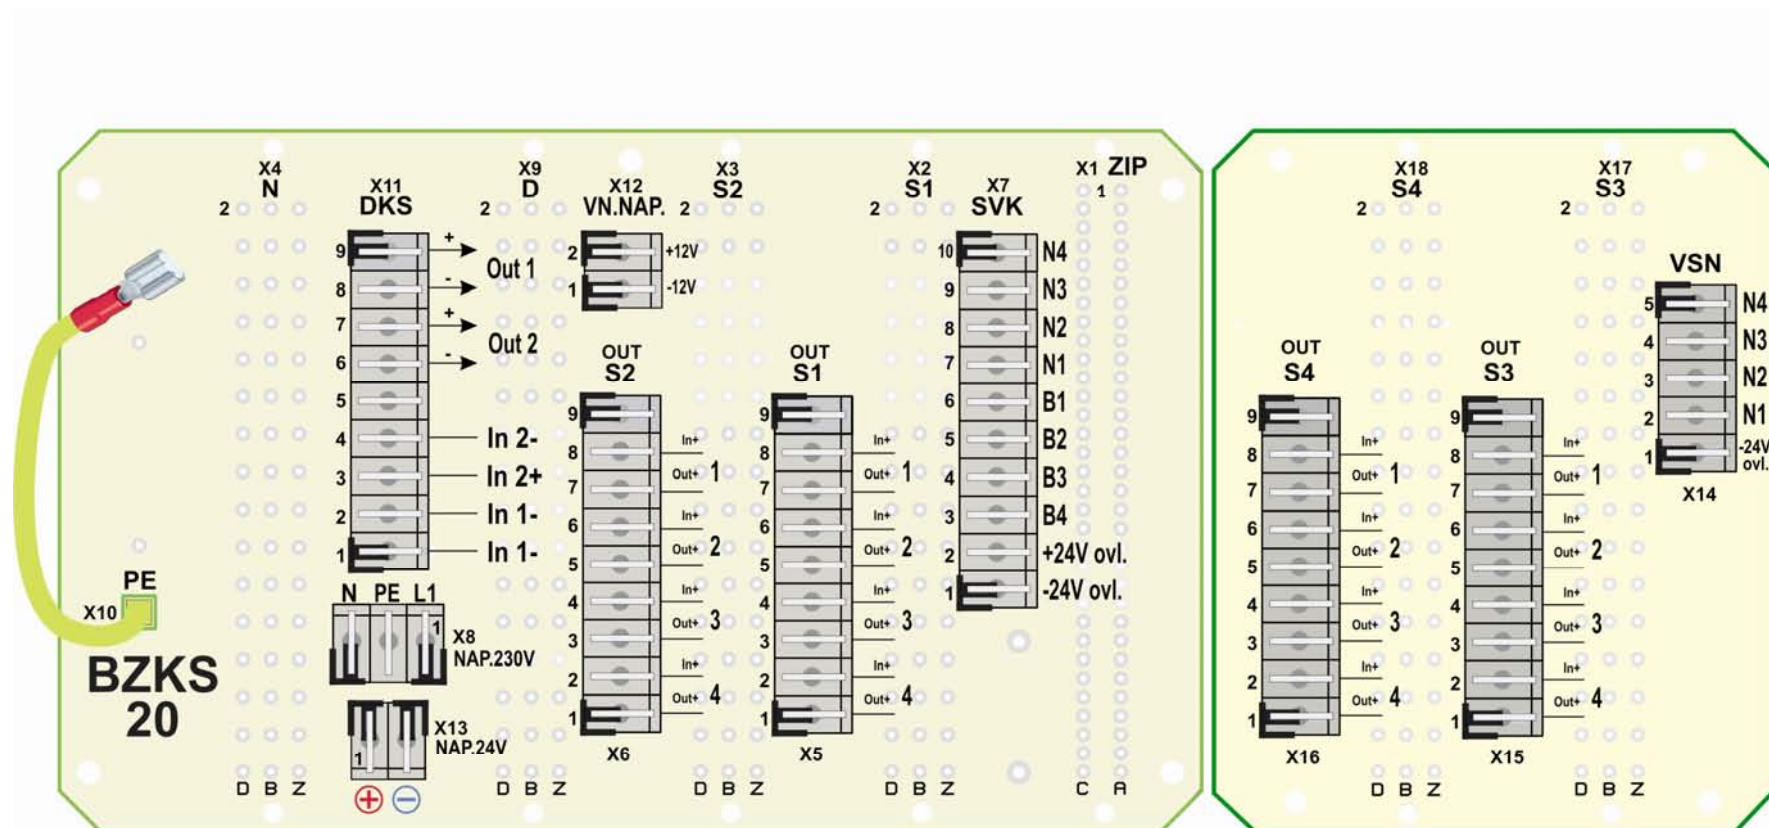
X4
N
2

X11
DKS
9
8
7
6
5
4
3
2
1
+
Out 1
-
+
Out 2
-
In 2-
In 2+
In 1-
In 1-

X9
D
2

X12
VN.NAP.
2 +12V
1 -12V

X3
S2
2

X2
S1
2

X7
SVK
10 N4
9 N3
8 N2
7 N1
6 B1
5 B2
4 B3
3 B4
2 +24V ovl.
1 -24V ovl.

X1 ZIP
1

OUT
S2
9
8
7
6
5
4
3
2
1
In+
Out+ 1
In+
Out+ 2
In+
Out+ 3
In+
Out+ 4
X6

OUT
S1
9
8
7
6
5
4
3
2
1
In+
Out+ 1
In+
Out+ 2
In+
Out+ 3
In+
Out+ 4
X5

PE
X10
BZKS
20

N PE L1
1
X8
NAP.230V

1
X13
NAP.24V
+ −

D B Z
D B Z
D B Z
D B Z
C A

X18
S4
2

X17
S3
2

VSN
5 N4
4 N3
3 N2
2 N1
1 -24V ovl.
X14

OUT
S4
9
8
7
6
5
4
3
2
1
In+
Out+ 1
In+
Out+ 2
In+
Out+ 3
In+
Out+ 4
X16

OUT
S3
9
8
7
6
5
4
3
2
1
In+
Out+ 1
In+
Out+ 2
In+
Out+ 3
In+
Out+ 4
X15

D B Z
D B Z